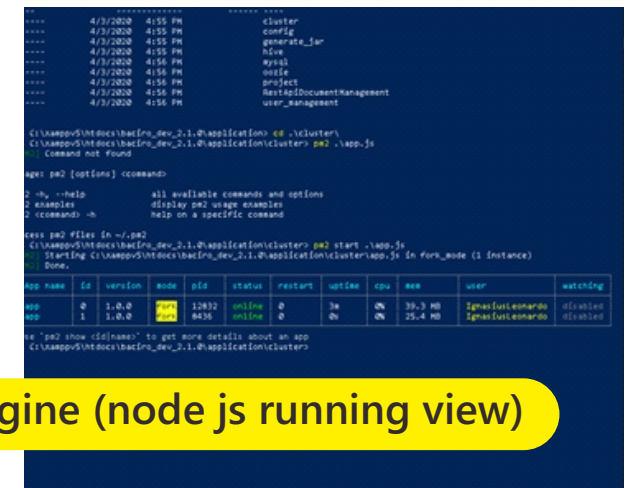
----    4/3/2020    4:55 PM    cluster
----    4/3/2020    4:55 PM    config
----    4/3/2020    4:55 PM    generate_jar
----    4/3/2020    4:55 PM    hive
----    4/3/2020    4:56 PM    mysql
----    4/3/2020    4:56 PM    oozie
----    4/3/2020    4:56 PM    project
----    4/3/2020    4:56 PM    RestApiDocumentManagement
----    4/3/2020    4:56 PM    user_management

C:\xamppv5\htdocs\bacIro_dev_2.1.0\application> cd .\cluster\
C:\xamppv5\htdocs\bacIro_dev_2.1.0\application\cluster> pm2 .\app.js
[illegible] Command not found

age: pm2 [options] <command>

2 -h, --help    all available commands and options
2 examples    display pm2 usage examples
2 <command> -h    help on a specific command

cess pm2 files in ~/.pm2
C:\xamppv5\htdocs\bacIro_dev_2.1.0\application\cluster> pm2 start .\app.js
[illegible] Starting C:\xamppv5\htdocs\bacIro_dev_2.1.0\application\cluster\app.js in fork_mode (1 instance)
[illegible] Done.

| app name | id | version | mode | pid | status | restart | uptime | cpu | mem | user | watching |
|---|---|---|---|---|---|---|---|---|---|---|---|
| app | 0 | 1.0.0 | fork | 12832 | online | 0 | 3m | 0% | 39.3 MB | IgnasiusLeonardo | disabled |
| app | 1 | 1.0.0 | fork | 8436 | online | 0 | 0s | 0% | 25.4 MB | IgnasiusLeonardo | disabled |

e `pm2 show <id|name>` to get more details about an app
C:\xamppv5\htdocs\bacIro_dev_2.1.0\application\cluster>

gine (node js running view)